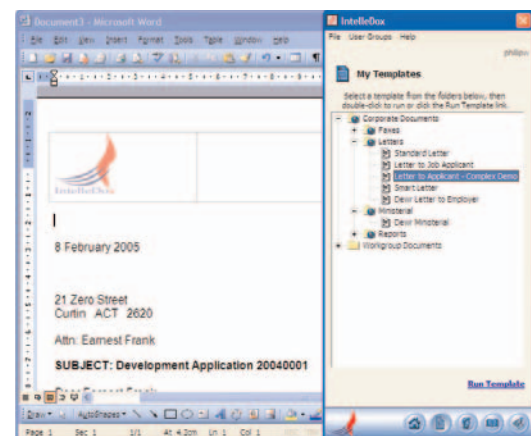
Document3 - Microsoft Word

File Edit View Insert Format Tools Table Window Help

IntelleDox

8 February 2005

21 Zero Street
Curtin ACT 2620

Attn: Earnest Frank

SUBJECT: Development Application 20040001

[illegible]

Draw AutoShapes

Page 1 Sec 1 1/1 At 4.2cm Ln 1 Col 1

IntelleDox

File User Groups Help

philipv

My Templates

Select a template from the folders below, then double-click to run or click the Run Template link.

Corporate Documents
Faxes
Letters
Standard Letter
Letter to Job Applicant
Letter to Applicant - Complex Demo
Smart Letter
Dewr Letter to Employer
Ministerial
Dewr Ministerial
Reports
Workgroup Documents

Run Template